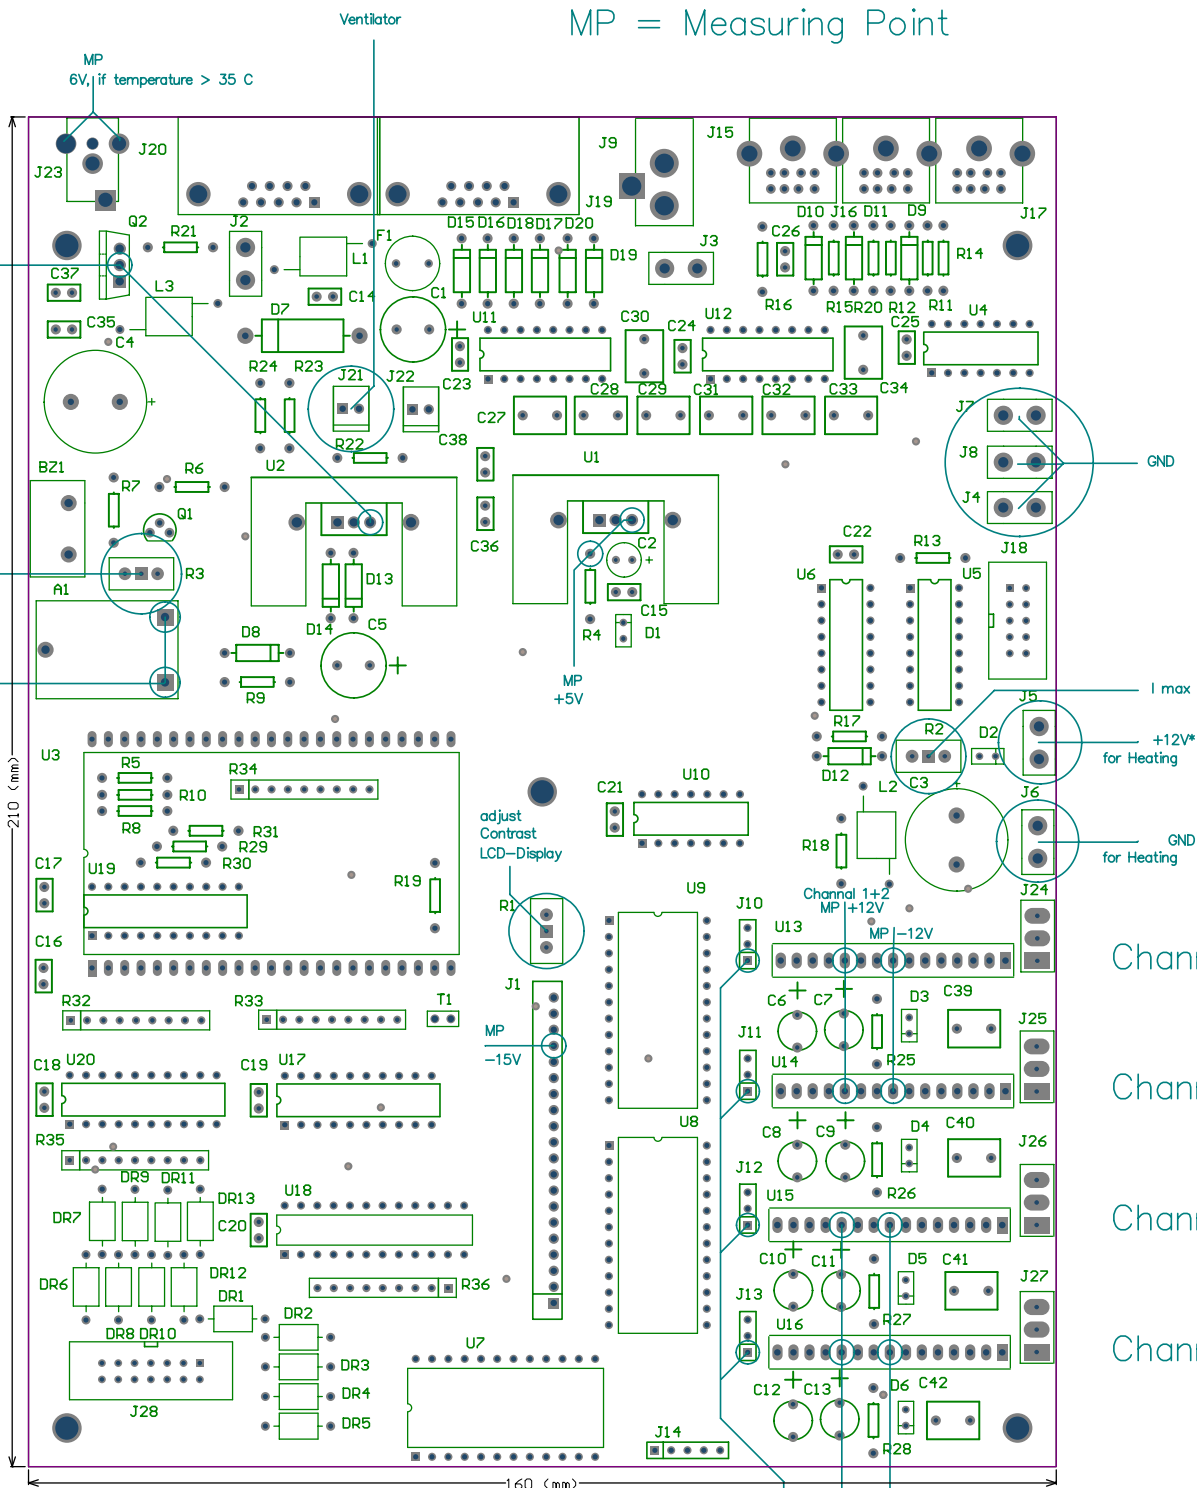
MP = Measuring Point

Ventilator

MP
6V, if temperature > 35 C

J23 J20 J9 J15 J19 J17
Q2 R21 J2 L1 F1 D15 D16 D18 D17 D20 D19 J3 D10 J16 D11 D9 C26 R14
C37 L3 C14 C1 R16 R15 R20 R12 R11 U4
C35 C4 D7 U11 C30 C24 U12 C25
R24 R23 J21 J22 C23 C28 C29 C31 C32 C33 C34
C27 J7
R22 C38 J8 GND
BZ1 R7 R6 U2 U1 J4
Q1 C36 C2 C22
R3 D13 R13 J18
A1 C15 U6 U5
D8 D14 C5 R4 D1
R9 MP
+5V
I max
R17 J5
R2 D2 +12V*
U3 R5 R34 D12 L2 C3 for Heating
R10 U10 J6
R8 adjust Contrast LCD–Display C21
R31 R18 GND
C17 R29 for Heating
U19 R30
R19 Channal 1+2 J24
MP +12V
U9 J10
R1 U13 MP –12V
C16 Chann
J1
R32 R33 T1 C6 C7 D3 C39
J25
MP
–15V J11
C18 U20 C19 U17 U14 R25
Chann
C35 U8 C8 C9 D4 C40
J26
DR9 DR11 U18 J12 U15 R26
DR7 DR13
C20 Chann
C10 C11 D5 C41
DR6 DR12 R36 J27
DR1 J13
DR2 U16 R27
DR8 DR10 U7 Chann
DR3
J28 DR4 C12 C13 D6 C42
DR5
J14 R28

210 (mm)
160 (mm)